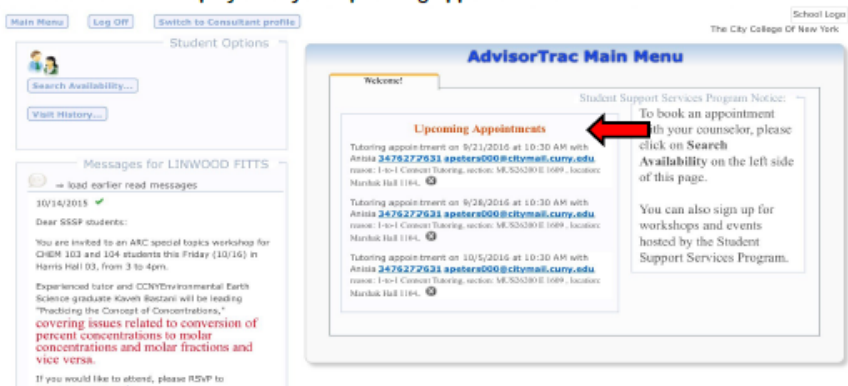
Main Menu | Log Off | Switch to Consultant profile

School Logo
The City College Of New York

Student Options

Search Availability...

Visit History...

Messages for LINWOOD FITTS

⇒ load earlier read messages

10/14/2015 ✔

Dear SSSP students:

You are invited to an ARC special topics workshop for CHEM 103 and 104 students this Friday (10/16) in Harris Hall 03, from 3 to 4pm.

Experienced tutor and CCNYEnvironmental Earth Science graduate Kaveh Bastani will be leading "Practicing the Concept of Concentrations," covering issues related to conversion of percent concentrations to molar concentrations and molar fractions and vice versa.

If you would like to attend, please RSVP to

AdvisorTrac Main Menu

Welcome!

Student Support Services Program Notice:

Upcoming Appointments

Tutoring appointment on 9/21/2016 at 10:30 AM with Anisia 3476272631 apeters000@citymail.cuny.edu reason: 1-to-1 Content Tutoring, section: MUS26200 E 1689 , location: Marshak Hall 1104.

Tutoring appointment on 9/28/2016 at 10:30 AM with Anisia 3476272631 apeters000@citymail.cuny.edu reason: 1-to-1 Content Tutoring, section: MUS26200 E 1689 , location: Marshak Hall 1104.

Tutoring appointment on 10/5/2016 at 10:30 AM with Anisia 3476272631 apeters000@citymail.cuny.edu reason: 1-to-1 Content Tutoring, section: MUS26200 E 1689 , location: Marshak Hall 1104.

To book an appointment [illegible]ith your counselor, please click on Search Availability on the left side of this page.

You can also sign up for workshops and events hosted by the Student Support Services Program.